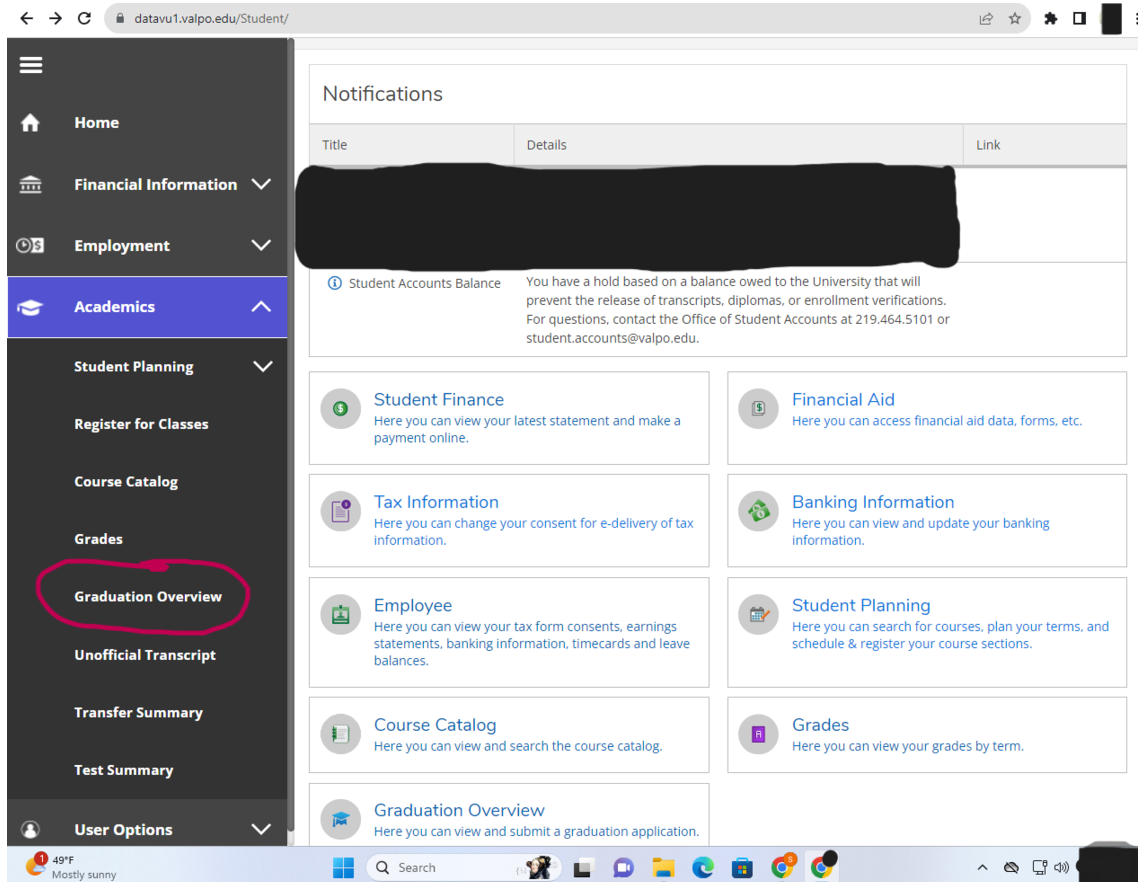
datavu1.valpo.edu/Student/

Home
Financial Information
Employment
Academics
Student Planning
Register for Classes
Course Catalog
Grades
Graduation Overview
Unofficial Transcript
Transfer Summary
Test Summary
User Options

Notifications

| Title | Details | Link |
|---|---|---|
| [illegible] | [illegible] | |
| Student Accounts Balance | You have a hold based on a balance owed to the University that will prevent the release of transcripts, diplomas, or enrollment verifications. For questions, contact the Office of Student Accounts at 219.464.5101 or student.accounts@valpo.edu. | |

Student Finance
Here you can view your latest statement and make a payment online.

Financial Aid
Here you can access financial aid data, forms, etc.

Tax Information
Here you can change your consent for e-delivery of tax information.

Banking Information
Here you can view and update your banking information.

Employee
Here you can view your tax form consents, earnings statements, banking information, timecards and leave balances.

Student Planning
Here you can search for courses, plan your terms, and schedule & register your course sections.

Course Catalog
Here you can view and search the course catalog.

Grades
Here you can view your grades by term.

Graduation Overview
Here you can view and submit a graduation application.

1 49°F
Mostly sunny
Search